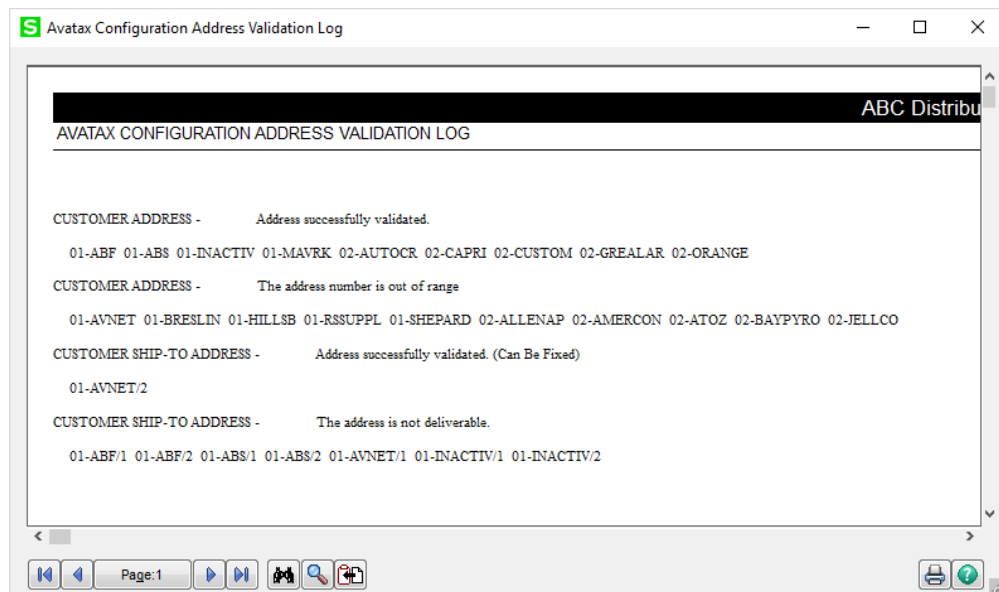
S Avatax Configuration Address Validation Log

ABC Distribu

AVATAX CONFIGURATION ADDRESS VALIDATION LOG

CUSTOMER ADDRESS - Address successfully validated.

01-ABF 01-ABS 01-INACTIV 01-MAVRK 02-AUTOCR 02-CAPRI 02-CUSTOM 02-GREALAR 02-ORANGE

CUSTOMER ADDRESS - The address number is out of range

01-AVNET 01-BRESLIN 01-HILLSB 01-RSSUPPL 01-SHEPARD 02-ALLENAP 02-AMERCON 02-ATOZ 02-BAYPYRO 02-JELLCO

CUSTOMER SHIP-TO ADDRESS - Address successfully validated. (Can Be Fixed)

01-AVNET/2

CUSTOMER SHIP-TO ADDRESS - The address is not deliverable.

01-ABF/1 01-ABF/2 01-ABS/1 01-ABS/2 01-AVNET/1 01-INACTIV/1 01-INACTIV/2

Page:1